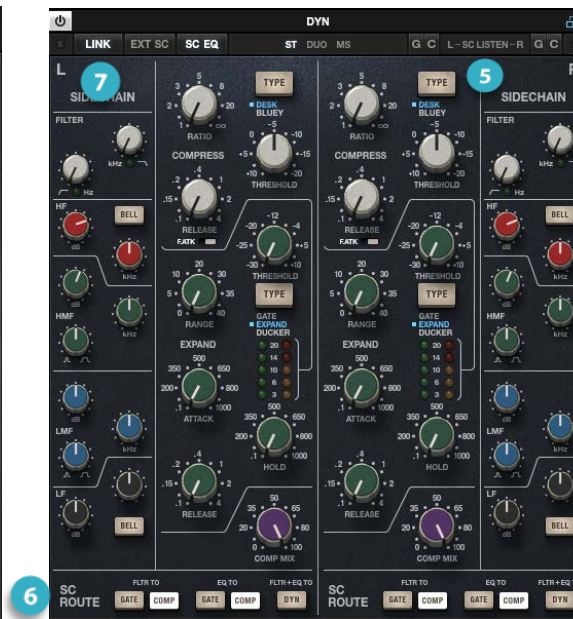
DYN

LINK EXT SC SC EQ ST DUO MS G C L – SC LISTEN – R G C

L 7 SIDECHAIN 5 SIDECHAIN

FILTER Hz kHz

HF dB kHz BELL

HMF dB kHz

LMF dB kHz

LF dB BELL

3 4 5 8 2 20 1.5 ∞ RATIO

TYPE DESK BLUEY

COMPRESS

-5 0 -10 +5 -15 +10 -20 THRESHOLD

.2 .4 .1 1 .15 2 .05 5 RELEASE F.ATK

-12 -8 -20 -4 -25 0 -30 +5 THRESHOLD

20 30 10 5 35 0 40 RANGE

TYPE GATE EXPAND DUCKER

EXPAND

20 14 10 6 3

500 350 650 200 800 .1 1000 ATTACK

500 350 650 200 800 .1 1000 HOLD

.2 .4 .15 1 .1 2 RELEASE

50 35 65 20 80 0 100 COMP MIX

6 SC ROUTE FLTR TO GATE COMP EQ TO GATE COMP FLTR + EQ TO DYN

SC ROUTE FLTR TO GATE COMP EQ TO GATE COMP FLTR + EQ TO DYN